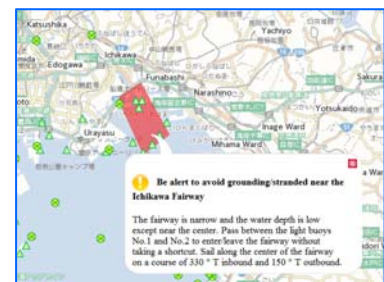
Katsushika
Yachiyo
Ichikawa
Edogawa
Funabashi
Sakura
Narashino
Yotsukaido
Urayasu
Inage Ward
Mihama Ward
Be alert to avoid grounding/stranded near the Ichikawa Fairway

The fairway is narrow and the water depth is low except near the center. Pass between the light buoys No.1 and No.2 to enter/leave the fairway without taking a shortcut. Sail along the center of the fairway on a course of 330 ° T inbound and 150 ° T outbound.